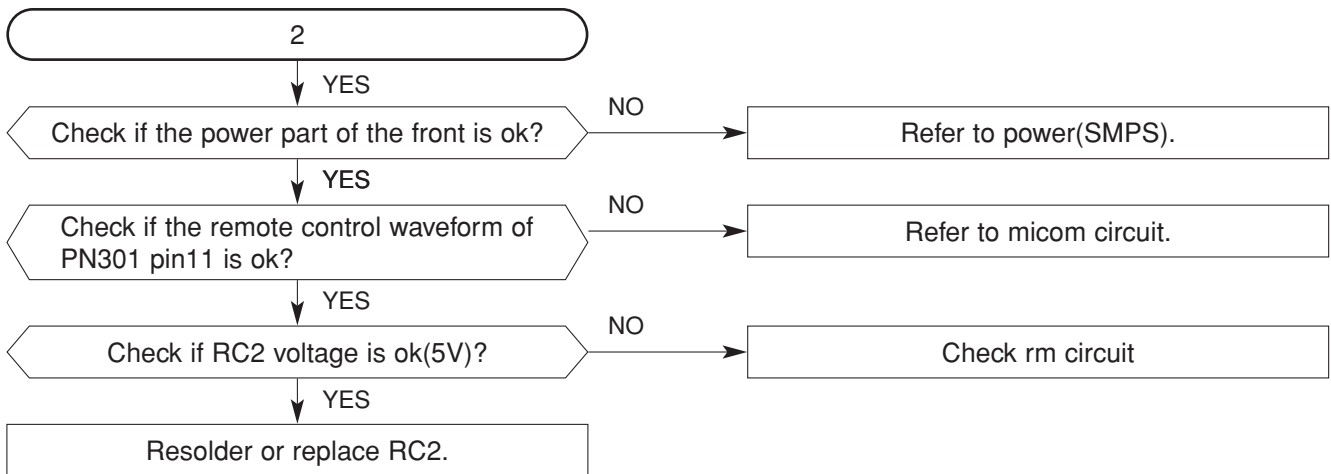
2

YES

Check if the power part of the front is ok?

NO

Refer to power(SMPS).

YES

Check if the remote control waveform of PN301 pin11 is ok?

NO

Refer to micom circuit.

YES

Check if RC2 voltage is ok(5V)?

NO

Check rm circuit

YES

Resolder or replace RC2.